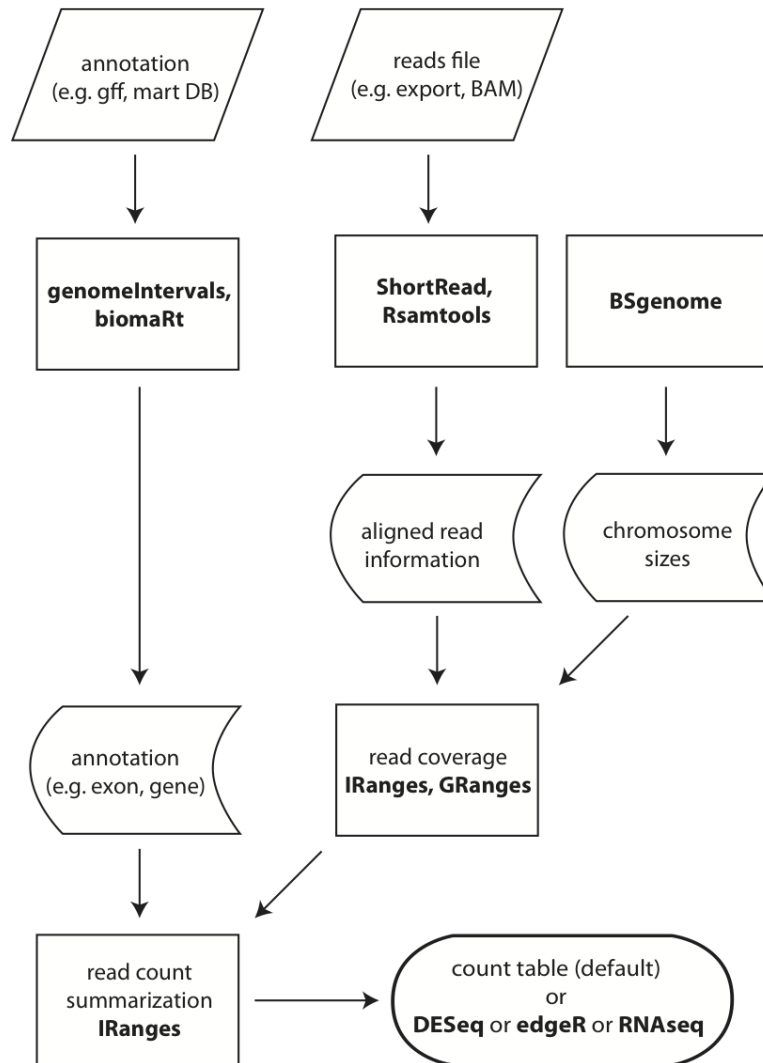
annotation
(e.g. gff, mart DB)

reads file
(e.g. export, BAM)

genomeIntervals, biomaRt

ShortRead, Rsamtools

BSgenome

aligned read information

chromosome sizes

annotation
(e.g. exon, gene)

read coverage
IRanges, GRanges

read count summarization
IRanges

count table (default)
or
DESeq or edgeR or RNAseq